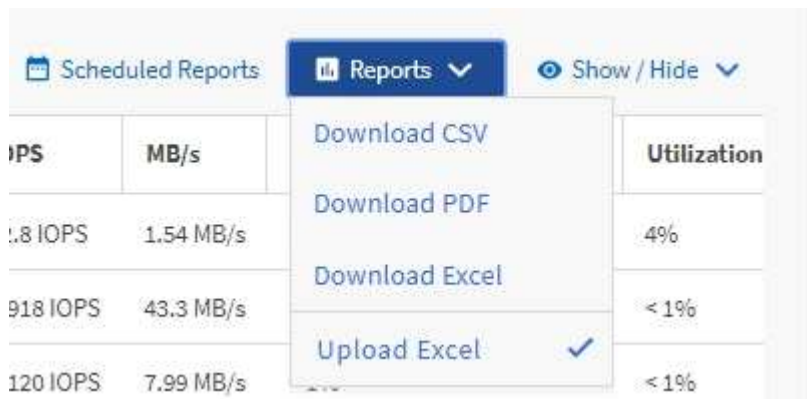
Scheduled Reports Reports Show / Hide

Download CSV
Download PDF
Download Excel
Upload Excel

| PS | MB/s | Utilization |
|---|---|---|
| .8 IOPS | 1.54 MB/s | 4% |
| 918 IOPS | 43.3 MB/s | < 1% |
| 120 IOPS | 7.99 MB/s | < 1% |